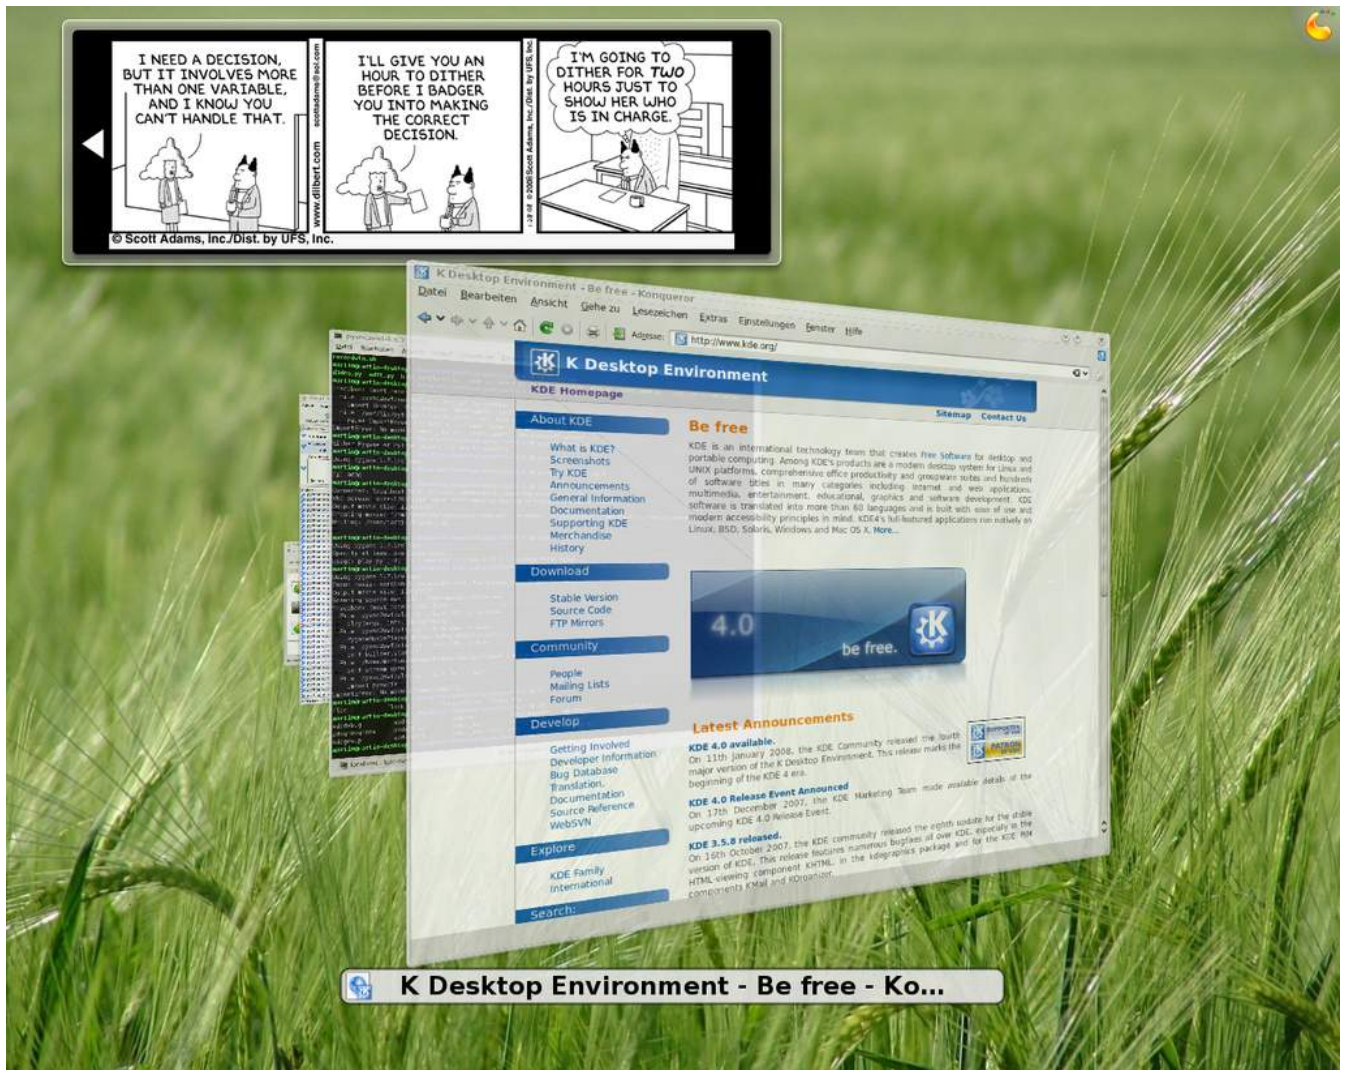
I NEED A DECISION, BUT IT INVOLVES MORE THAN ONE VARIABLE, AND I KNOW YOU CAN'T HANDLE THAT.

scottadams@aol.com

www.dilbert.com

I'LL GIVE YOU AN HOUR TO DITHER BEFORE I BADGER YOU INTO MAKING THE CORRECT DECISION.

© 2008 Scott Adams, Inc./Dist. by UFS, Inc.

I'M GOING TO DITHER FOR TWO HOURS JUST TO SHOW HER WHO IS IN CHARGE.

© Scott Adams, Inc./Dist. by UFS, Inc.

K Desktop Environment - Be free - Konqueror

Datei Bearbeiten Ansicht Gehe zu Lesezeichen Extras Einstellungen Fenster Hilfe

Adresse: http://www.kde.org/

K Desktop Environment

KDE Homepage

Sitemap Contact Us

About KDE

What is KDE?
Screenshots
Try KDE
Announcements
General Information
Documentation
Supporting KDE
Merchandise
History

Download

Stable Version
Source Code
FTP Mirrors

Community

People
Mailing Lists
Forum

Develop

Getting Involved
Developer Information
Bug Database
Translation
Documentation
Source Reference
WebSVN

Explore

KDE Family
International

Search:

Be free

KDE is an international technology team that creates Free Software for desktop and portable computing. Among KDE's products are a modern desktop system for Linux and UNIX platforms, comprehensive office productivity and groupware suites and hundreds of software titles in many categories including Internet and web applications, multimedia, entertainment, educational, graphics and software development. KDE software is translated into more than 60 languages and is built with ease of use and modern accessibility principles in mind. KDE4's full-featured applications run natively on Linux, BSD, Solaris, Windows and Mac OS X. More...

4.0

be free.

Latest Announcements

KDE 4.0 available.
On 11th January 2008, the KDE Community released the fourth major version of the K Desktop Environment. This release marks the beginning of the KDE 4 era.

KDE 4.0 Release Event Announced
On 17th December 2007, the KDE Marketing Team made available details of the upcoming KDE 4.0 Release Event.

KDE 3.5.8 released.
On 16th October 2007, the KDE community released the eighth update for the stable version of KDE. This release features numerous bugfixes all over KDE, especially in the HTML viewing component KHTML, in the kdegraphics package and for the KDE PIM components KMail and KOrganizer.

K Desktop Environment - Be free - Ko...